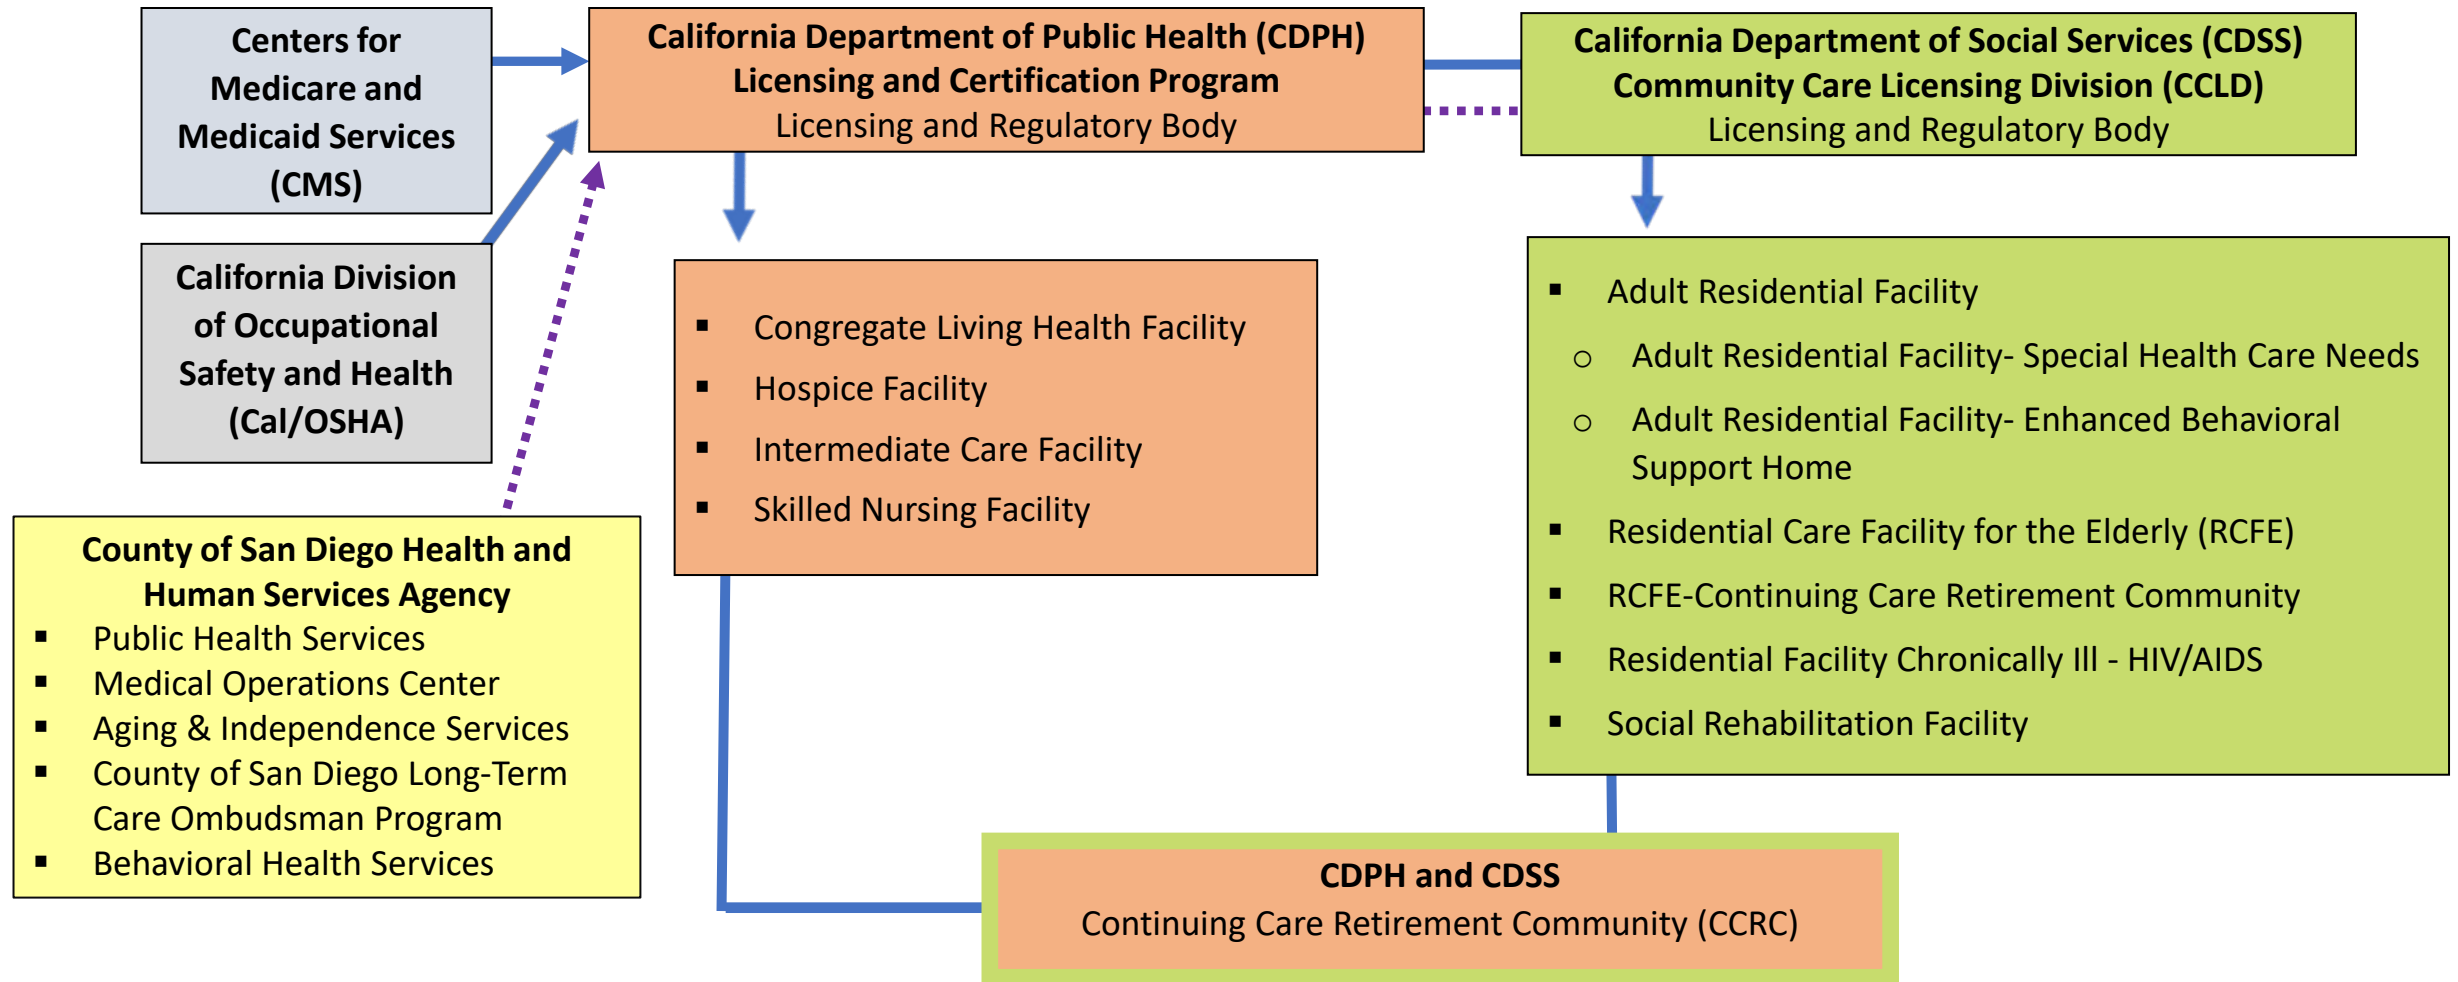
Centers for Medicare and Medicaid Services (CMS)

California Division of Occupational Safety and Health (Cal/OSHA)

California Department of Public Health (CDPH)
Licensing and Certification Program
Licensing and Regulatory Body

California Department of Social Services (CDSS)
Community Care Licensing Division (CCLD)
Licensing and Regulatory Body

▪ Congregate Living Health Facility
▪ Hospice Facility
▪ Intermediate Care Facility
▪ Skilled Nursing Facility

▪ Adult Residential Facility
○ Adult Residential Facility- Special Health Care Needs
○ Adult Residential Facility- Enhanced Behavioral Support Home
▪ Residential Care Facility for the Elderly (RCFE)
▪ RCFE-Continuing Care Retirement Community
▪ Residential Facility Chronically Ill - HIV/AIDS
▪ Social Rehabilitation Facility

County of San Diego Health and Human Services Agency
▪ Public Health Services
▪ Medical Operations Center
▪ Aging & Independence Services
▪ County of San Diego Long-Term Care Ombudsman Program
▪ Behavioral Health Services

CDPH and CDSS
Continuing Care Retirement Community (CCRC)